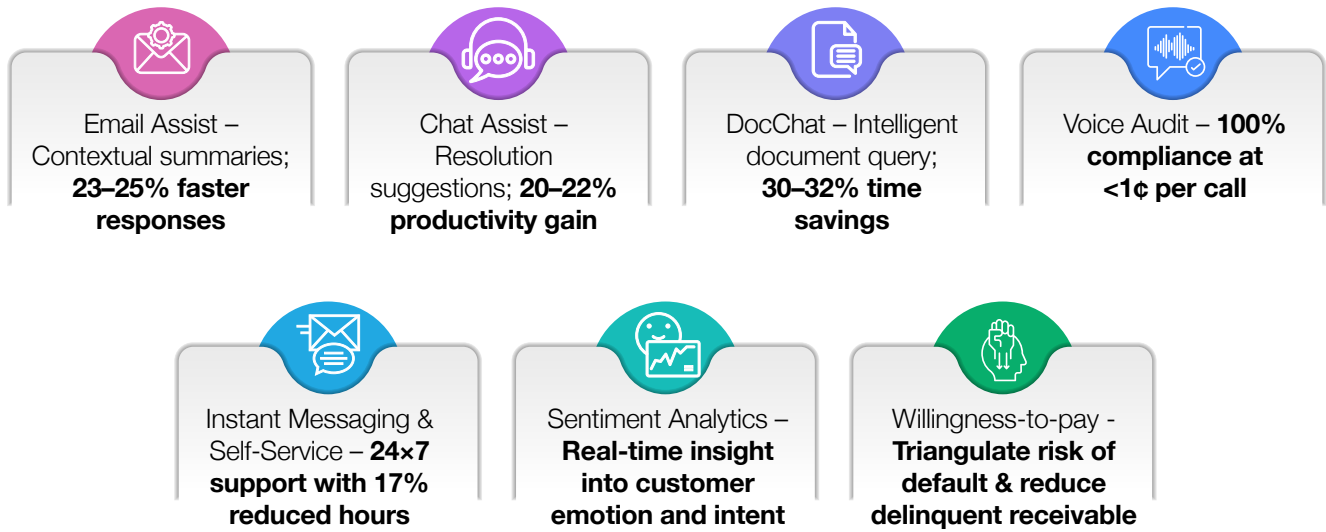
Email Assist – Contextual summaries; **23–25% faster responses**

Chat Assist – Resolution suggestions; **20–22% productivity gain**

DocChat – Intelligent document query; **30–32% time savings**

Voice Audit – **100% compliance at <1¢ per call**

Instant Messaging & Self-Service – **24×7 support with 17% reduced hours**

Sentiment Analytics – **Real-time insight into customer emotion and intent**

Willingness-to-pay - **Triangulate risk of default & reduce delinquent receivable**